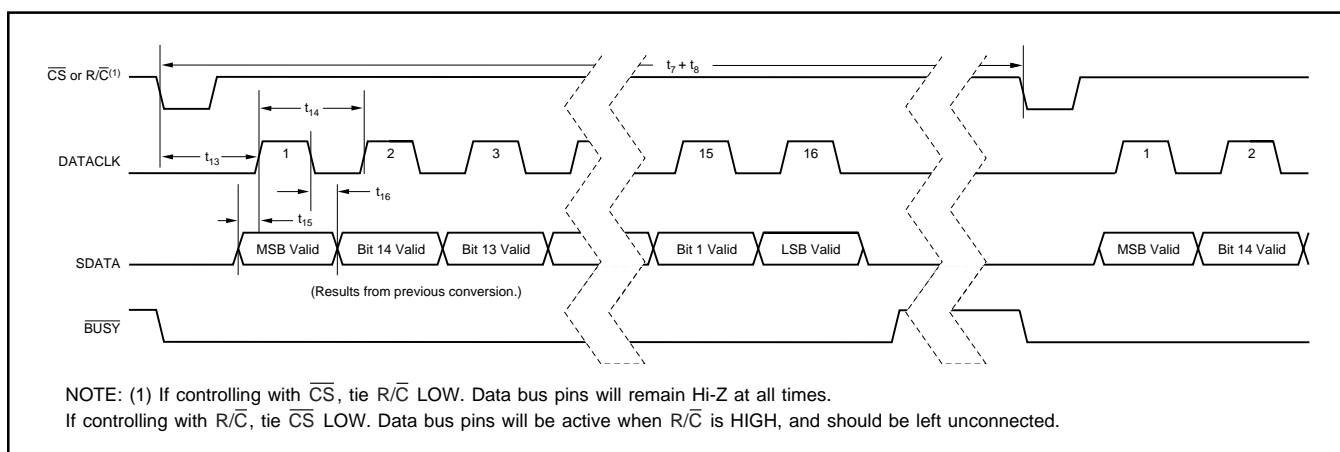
$\overline{CS}$ or R/$\overline{C}^{(1)}$

$t_7 + t_8$

$t_{14}$

DATACLK

$t_{13}$

1

2

3

15

16

1

2

$t_{16}$

$t_{15}$

SDATA

MSB Valid

Bit 14 Valid

Bit 13 Valid

Bit 1 Valid

LSB Valid

MSB Valid

Bit 14 Valid

(Results from previous conversion.)

$\overline{BUSY}$

NOTE: (1) If controlling with $\overline{CS}$, tie R/$\overline{C}$ LOW. Data bus pins will remain Hi-Z at all times.
If controlling with R/$\overline{C}$, tie $\overline{CS}$ LOW. Data bus pins will be active when R/$\overline{C}$ is HIGH, and should be left unconnected.